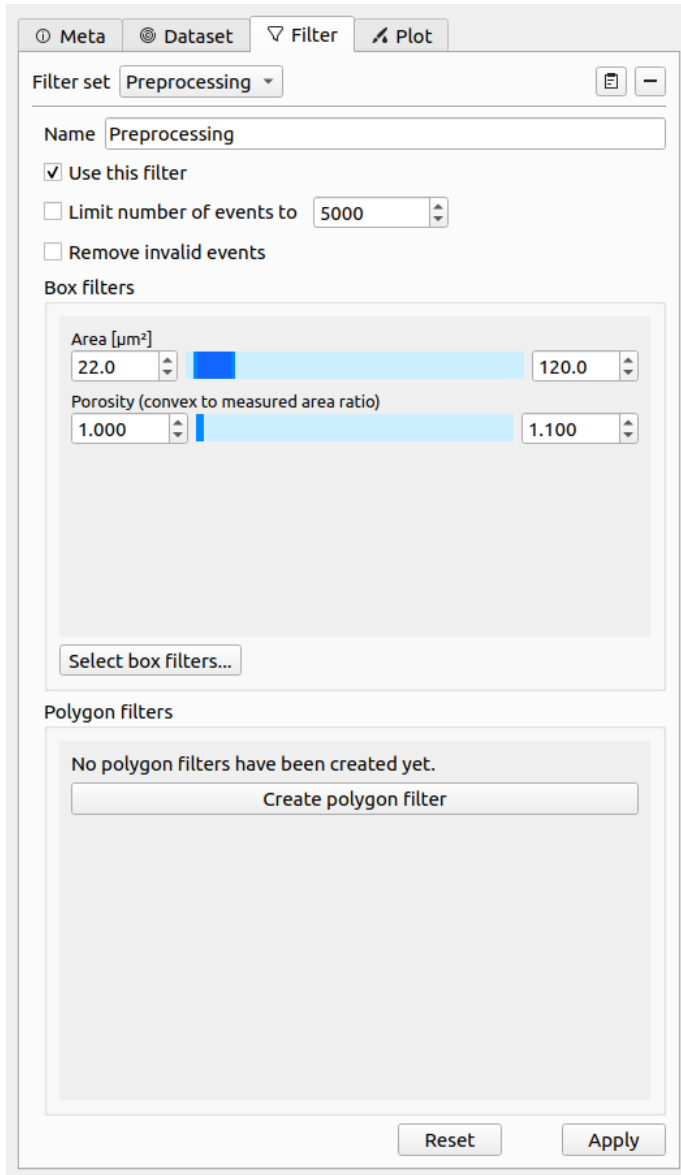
Meta Dataset Filter Plot

Filter set Preprocessing

Name Preprocessing

Use this filter

Limit number of events to 5000

Remove invalid events

Box filters

Area [µm²]
22.0 120.0

Porosity (convex to measured area ratio)
1.000 1.100

Select box filters...

Polygon filters

No polygon filters have been created yet.

Create polygon filter

Reset Apply